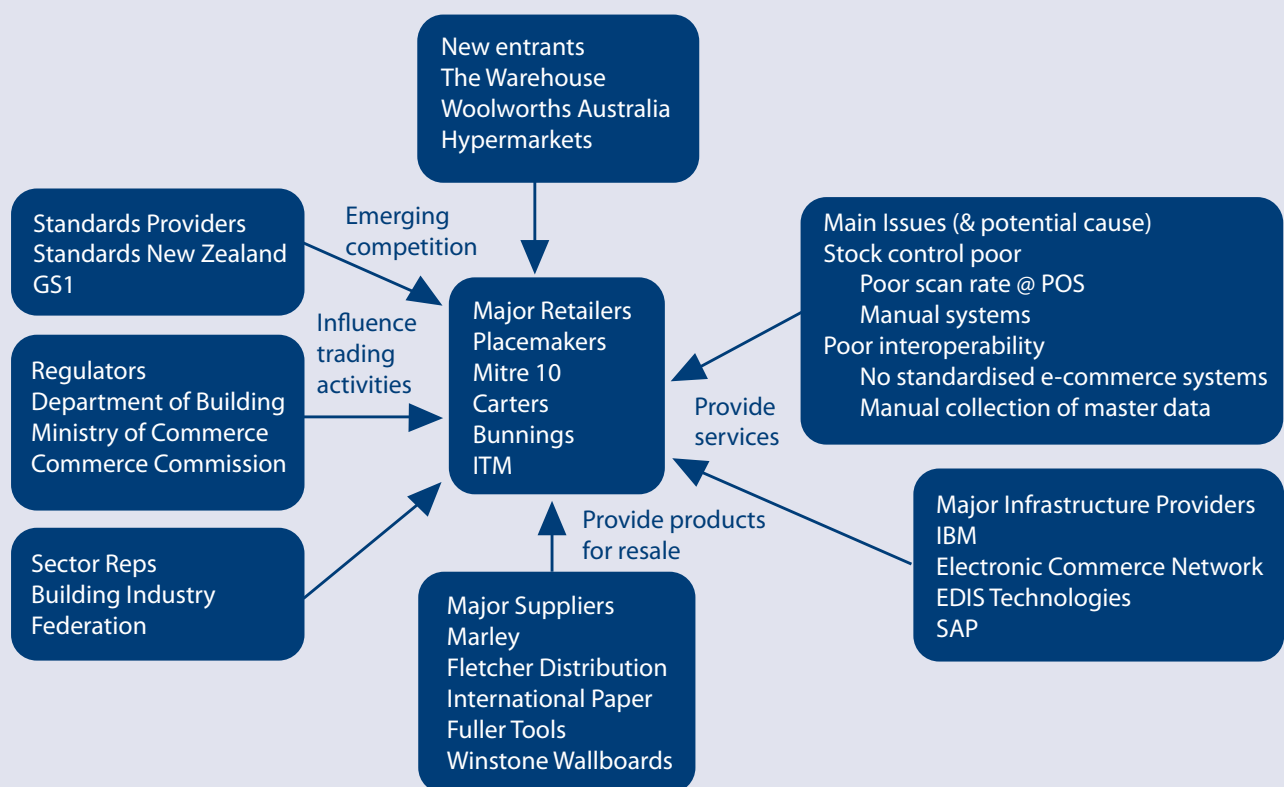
New entrants
The Warehouse
Woolworths Australia
Hypermarkets

Standards Providers
Standards New Zealand
GS1

Emerging competition

Main Issues (& potential cause)
Stock control poor
Poor scan rate @ POS
Manual systems
Poor interoperability
No standardised e-commerce systems
Manual collection of master data

Influence trading activities

Major Retailers
Placemakers
Mitre 10
Carters
Bunnings
ITM

Regulators
Department of Building
Ministry of Commerce
Commerce Commission

Provide services

Major Infrastructure Providers
IBM
Electronic Commerce Network
EDIS Technologies
SAP

Provide products for resale

Sector Reps
Building Industry Federation

Major Suppliers
Marley
Fletcher Distribution
International Paper
Fuller Tools
Winstone Wallboards